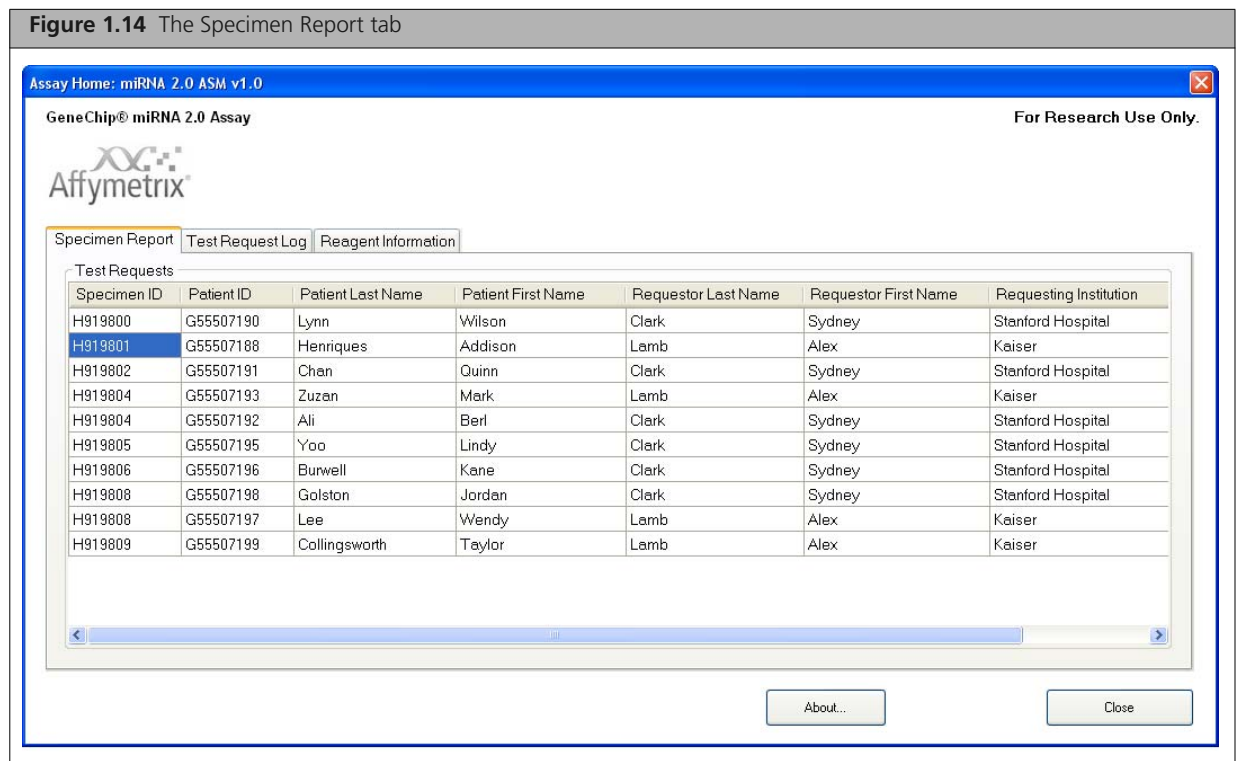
**Figure 1.14** The Specimen Report tab

Assay Home: miRNA 2.0 ASM v1.0

GeneChip® miRNA 2.0 Assay

For Research Use Only.

Affymetrix

Specimen Report | Test Request Log | Reagent Information

Test Requests

| Specimen ID | Patient ID | Patient Last Name | Patient First Name | Requestor Last Name | Requestor First Name | Requesting Institution |
|---|---|---|---|---|---|---|
| H919800 | G55507190 | Lynn | Wilson | Clark | Sydney | Stanford Hospital |
| H919801 | G55507188 | Henriques | Addison | Lamb | Alex | Kaiser |
| H919802 | G55507191 | Chan | Quinn | Clark | Sydney | Stanford Hospital |
| H919804 | G55507193 | Zuzan | Mark | Lamb | Alex | Kaiser |
| H919804 | G55507192 | Ali | Berl | Clark | Sydney | Stanford Hospital |
| H919805 | G55507195 | Yoo | Lindy | Clark | Sydney | Stanford Hospital |
| H919806 | G55507196 | Burwell | Kane | Clark | Sydney | Stanford Hospital |
| H919808 | G55507198 | Golston | Jordan | Clark | Sydney | Stanford Hospital |
| H919808 | G55507197 | Lee | Wendy | Lamb | Alex | Kaiser |
| H919809 | G55507199 | Collingsworth | Taylor | Lamb | Alex | Kaiser |

About...

Close